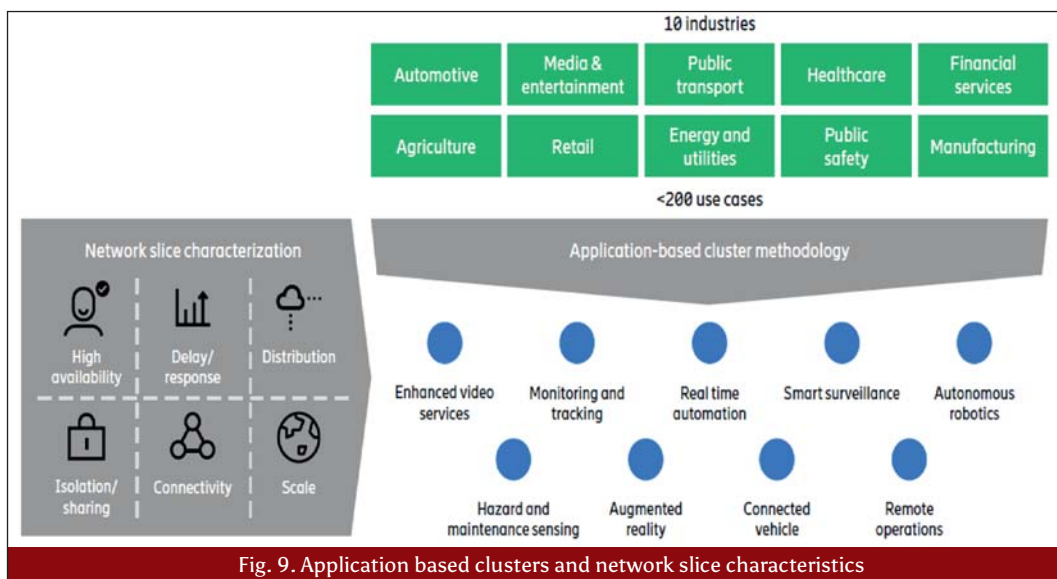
10 industries

| Automotive | Media & entertainment | Public transport | Healthcare | Financial services |
|---|---|---|---|---|
| Agriculture | Retail | Energy and utilities | Public safety | Manufacturing |

<200 use cases

Network slice characterization

High availability

Delay/ response

Distribution

Isolation/ sharing

Connectivity

Scale

Application-based cluster methodology

Enhanced video services

Monitoring and tracking

Real time automation

Smart surveillance

Autonomous robotics

Hazard and maintenance sensing

Augmented reality

Connected vehicle

Remote operations

Fig. 9. Application based clusters and network slice characteristics